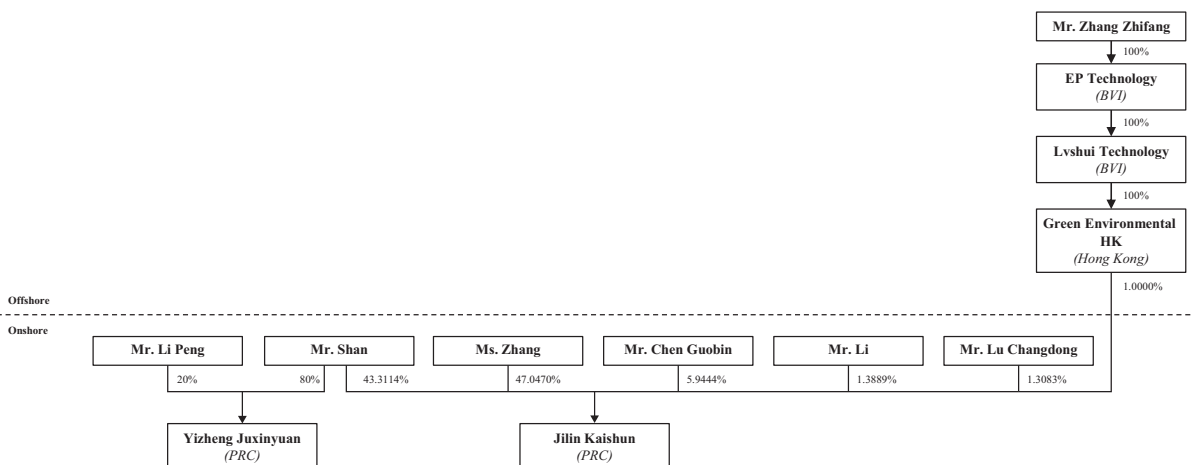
Mr. Zhang Zhifang

100%

EP Technology
(BVI)

100%

Lvshui Technology
(BVI)

100%

Green Environmental HK
(Hong Kong)

1.0000%

Offshore

Onshore

Mr. Li Peng

Mr. Shan

Ms. Zhang

Mr. Chen Guobin

Mr. Li

Mr. Lu Changdong

20%

80%

43.3114%

47.0470%

5.9444%

1.3889%

1.3083%

Yizheng Juxinyuan
(PRC)

Jilin Kaishun
(PRC)